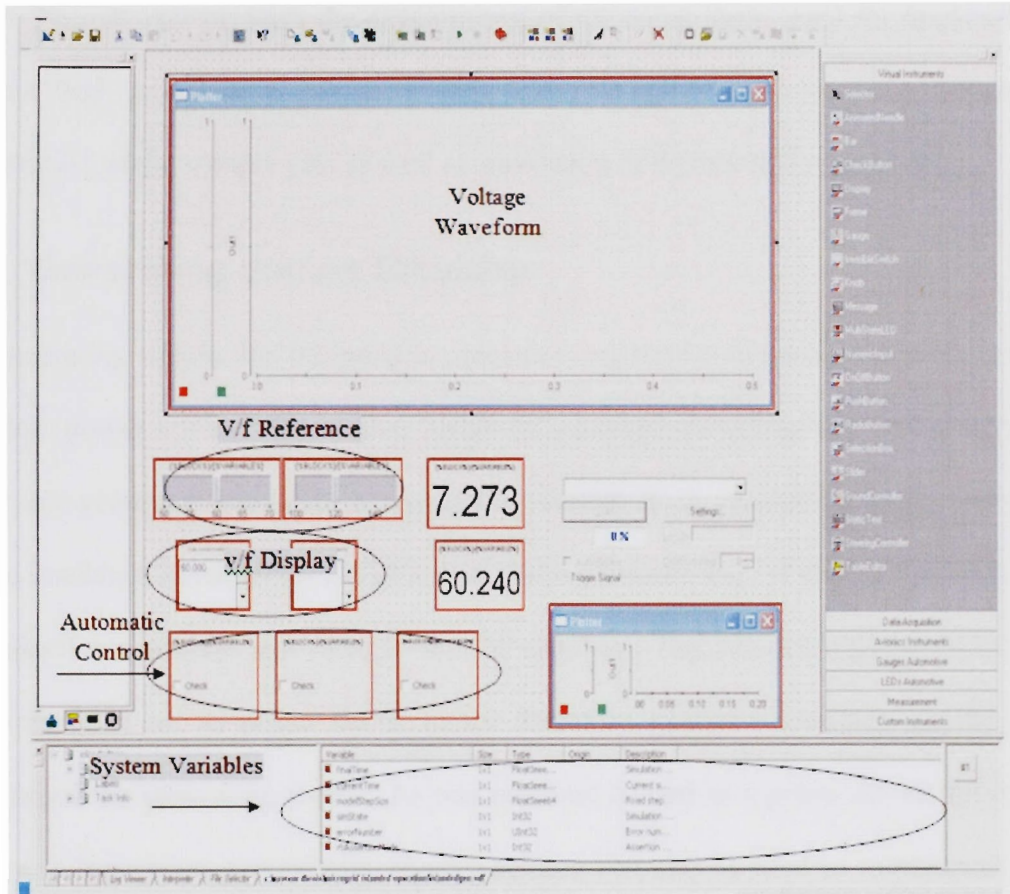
Plotter

Voltage Waveform

0.0 0.1 0.2 0.3 0.4 0.5

V/f Reference

7.273

Settings...

0 %

v/f Display

60.000

60.240

Trigger Signal

Automatic Control

Check

Check

Check

Plotter

0.0 0.05 0.10 0.15 0.20

Virtual Instruments

Data Acquisition

Avionics Instruments

Gauges Automotive

LEDs Automotive

Measurement

Custom Instruments

System Variables

Labels

Task Info

| Variable | Size | Type | Origin | Description |
|---|---|---|---|---|
| FinalTime | 1x1 | FloatGeneric | | Simulation ... |
| CurrentTime | 1x1 | FloatGeneric | | Current si... |
| modelStepSize | 1x1 | FloatGeneric64 | | Fixed step... |
| simState | 1x1 | Int32 | | Simulation ... |
| errorNumber | 1x1 | UInt32 | | Error num... |
| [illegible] | 1x1 | Int32 | | Assertion ... |

Log Viewer | Interpreter | File Selector | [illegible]